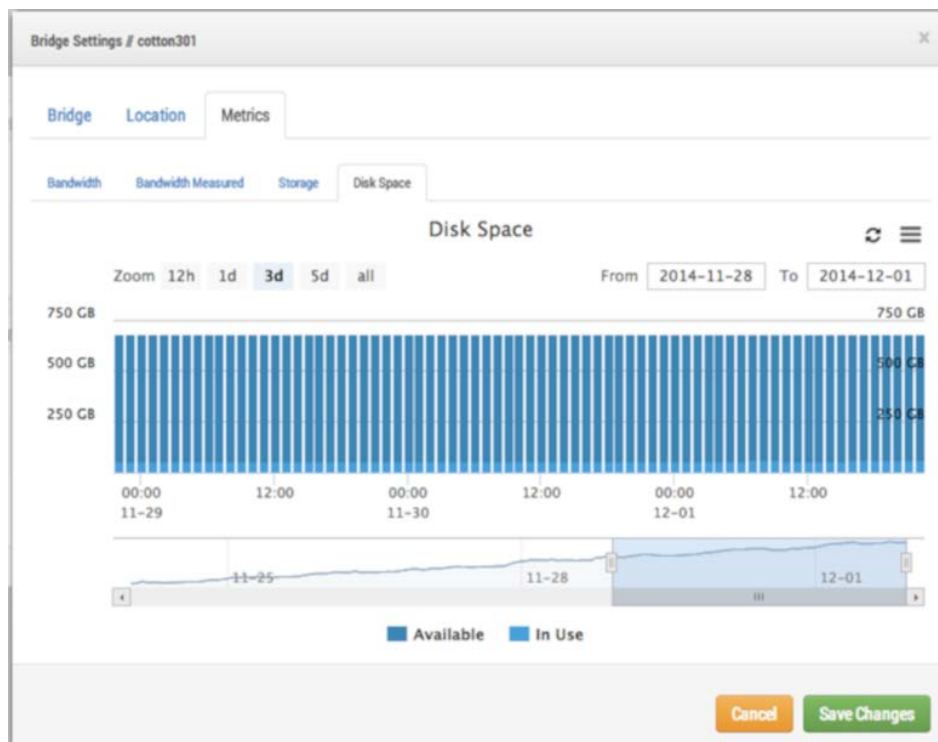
Bridge Settings // cotton301

×

Bridge Location Metrics

Bandwidth Bandwidth Measured Storage Disk Space

Disk Space

Zoom 12h 1d 3d 5d all

From 2014-11-28 To 2014-12-01

750 GB
500 GB
250 GB

750 GB
500 GB
250 GB

00:00 11-29
12:00
00:00 11-30
12:00
00:00 12-01
12:00

11-25
11-28
12-01

Available In Use

Cancel Save Changes